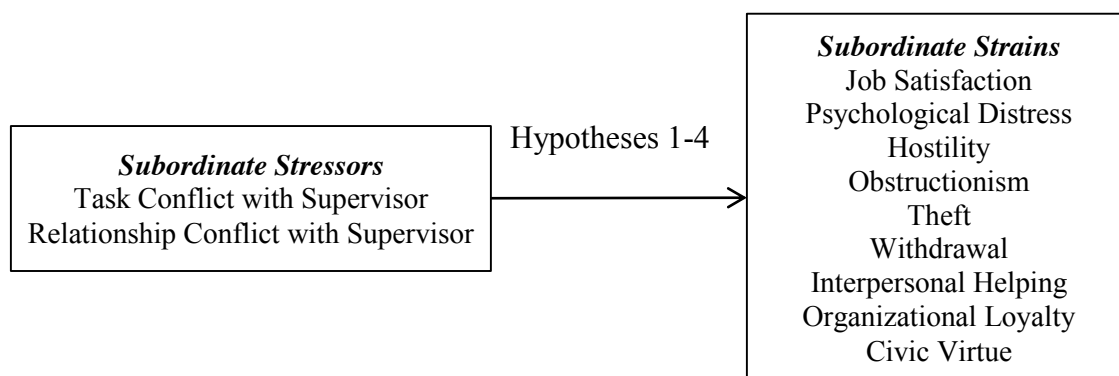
Subordinate Stressors
Task Conflict with Supervisor
Relationship Conflict with Supervisor

Hypotheses 1-4

Subordinate Strains
Job Satisfaction
Psychological Distress
Hostility
Obstructionism
Theft
Withdrawal
Interpersonal Helping
Organizational Loyalty
Civic Virtue